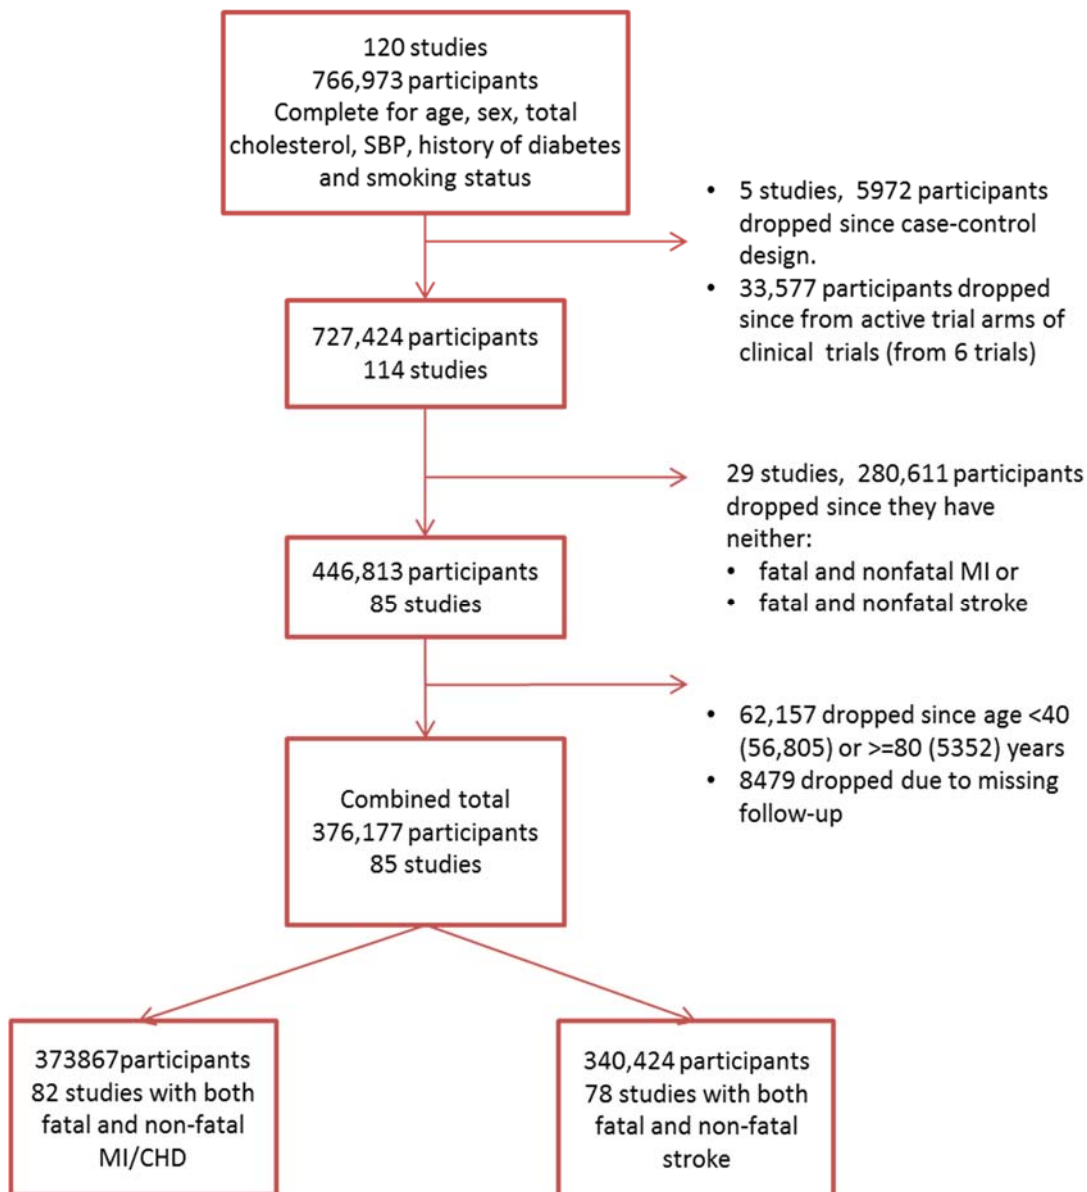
120 studies
766,973 participants
Complete for age, sex, total cholesterol, SBP, history of diabetes and smoking status

• 5 studies, 5972 participants dropped since case-control design.
• 33,577 participants dropped since from active trial arms of clinical trials (from 6 trials)

727,424 participants
114 studies

29 studies, 280,611 participants dropped since they have neither:
• fatal and nonfatal MI or
• fatal and nonfatal stroke

446,813 participants
85 studies

• 62,157 dropped since age <40 (56,805) or >=80 (5352) years
• 8479 dropped due to missing follow-up

Combined total
376,177 participants
85 studies

373867participants
82 studies with both fatal and non-fatal MI/CHD

340,424 participants
78 studies with both fatal and non-fatal stroke